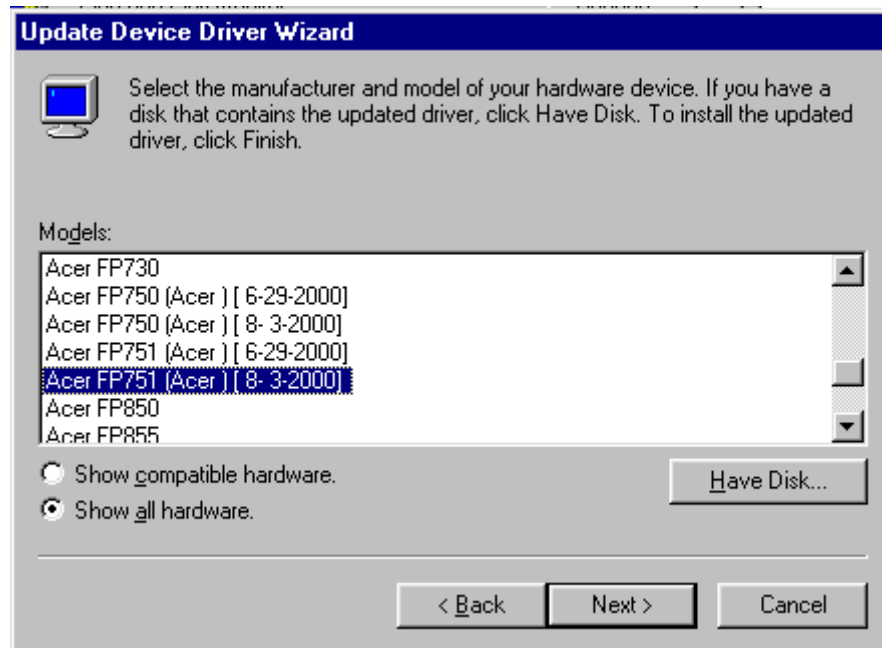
Update Device Driver Wizard

Select the manufacturer and model of your hardware device. If you have a disk that contains the updated driver, click Have Disk. To install the updated driver, click Finish.

Models:

Acer FP730
Acer FP750 (Acer ) [ 6-29-2000]
Acer FP750 (Acer ) [ 8- 3-2000]
Acer FP751 (Acer ) [ 6-29-2000]
Acer FP751 (Acer ) [ 8- 3-2000]
Acer FP850
Acer FP855

Show compatible hardware.
Show all hardware.

Have Disk...

< Back
Next >
Cancel